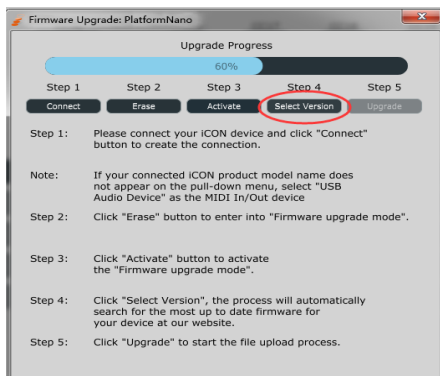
Firmware Upgrade: PlatformNano

Upgrade Progress

60%

Step 1
Connect

Step 2
Erase

Step 3
Activate

Step 4
Select Version

Step 5
Upgrade

Step 1: Please connect your iCON device and click "Connect" button to create the connection.

Note: If your connected iCON product model name does not appear on the pull-down menu, select "USB Audio Device" as the MIDI In/Out device

Step 2: Click "Erase" button to enter into "Firmware upgrade mode".

Step 3: Click "Activate" button to activate the "Firmware upgrade mode".

Step 4: Click "Select Version", the process will automatically search for the most up to date firmware for your device at our website.

Step 5: Click "Upgrade" to start the file upload process.